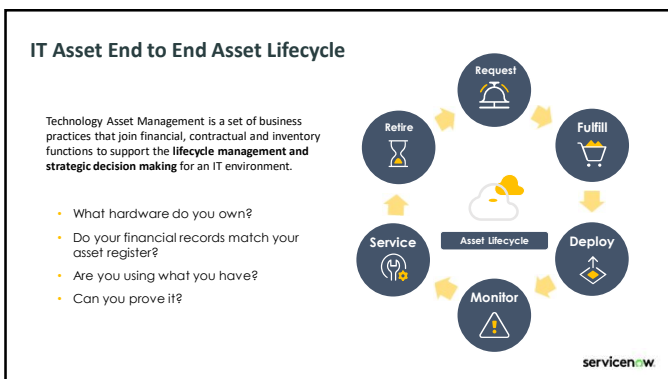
IT Asset End to End Asset Lifecycle

Technology Asset Management is a set of business practices that join financial, contractual and inventory functions to support the **lifecycle management and strategic decision making** for an IT environment.

- What hardware do you own?
- Do your financial records match your asset register?
- Are you using what you have?
- Can you prove it?

Request

Fulfill

Deploy

Monitor

Service

Retire

Asset Lifecycle

servicenow